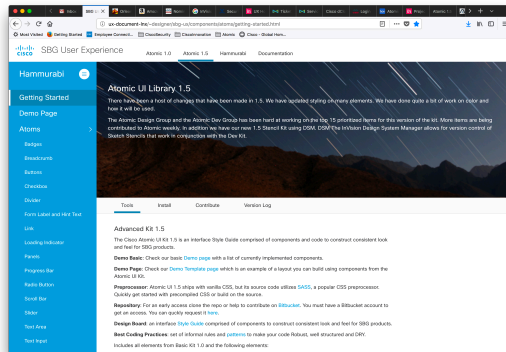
ux-document-lnx/~designer/sbg-ux/components/atoms/getting-started.html

Most Visited · Getting Started · Employee Connecti... · Classnmonster · Atoms · Cisco - Global Hom...

cisco SBG User Experience · Atomic 1.0 · Atomic 1.5 · Hammurabi · Documentation

Hammurabi

Getting Started
Demo Page
Atoms
Badges
Breadcrumbs
Buttons
Checkbox
Divider
Form Label and Hint Text
Link
Loading Indicator
Panels
Progress Bar
Radio Button
Scroll Bar
Slider
Text Area
Text Input

Atomic UI Library 1.5

There have been a host of changes that have been made in 1.5. We have updated styling on many elements. We have done quite a lot of work on color and how it will be used.

The Atomic Design Group and the Atomic Dev Group has been hard at working on the top 15 prioritized items for this version of the kit. More items are being contributed to Atomic weekly. In addition we have our new 1.5 Stencil Kit using DSM. DSM The InVision Design System Manager allows for version control of Sketch Stencils that work in conjunction with the Dev Kit.

Tools · Install · Contribute · Version Log

Advanced Kit 1.5

The Cisco Atomic UI Kit 1.5 is an Interface Style Guide comprised of components and code to construct consistent look and feel for SBG products.

Demo Basic: Check our basic Demo page with a list of currently implemented components.

Demo Page: Check our Demo Template page which is an example of a layout you can build using components from the Atomic UI Kit.

Preprocessor: Atomic UI 1.5 ships with vanilla CSS, but its source code utilizes SASS, a popular CSS preprocessor. Quickly get started with precompiled CSS or build on the source.

Repository: For an easy access close the repo or help to contribute on Bitbucket. You must have a Bitbucket account to get an access. You can quickly request it here.

Design Board: an interface Style Guide comprised of components to construct consistent look and feel for SBG products.

Best Coding Practices: set of informal rules and patterns to make your code Robust, well structured and DRY.

Includes all elements from Basic Kit 1.0 and the following elements: